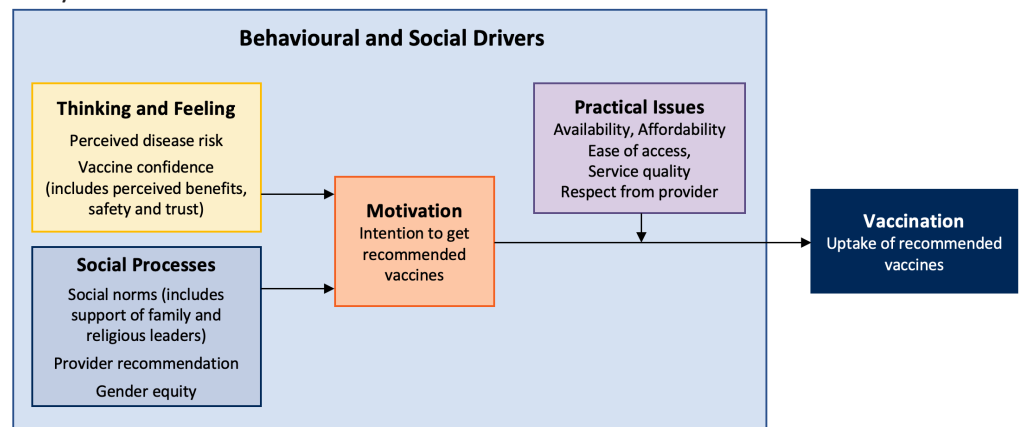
Behavioural and Social Drivers

Thinking and Feeling
Perceived disease risk
Vaccine confidence (includes perceived benefits, safety and trust)

Social Processes
Social norms (includes support of family and religious leaders)
Provider recommendation
Gender equity

Motivation
Intention to get recommended vaccines

Practical Issues
Availability, Affordability
Ease of access,
Service quality
Respect from provider

Vaccination
Uptake of recommended vaccines